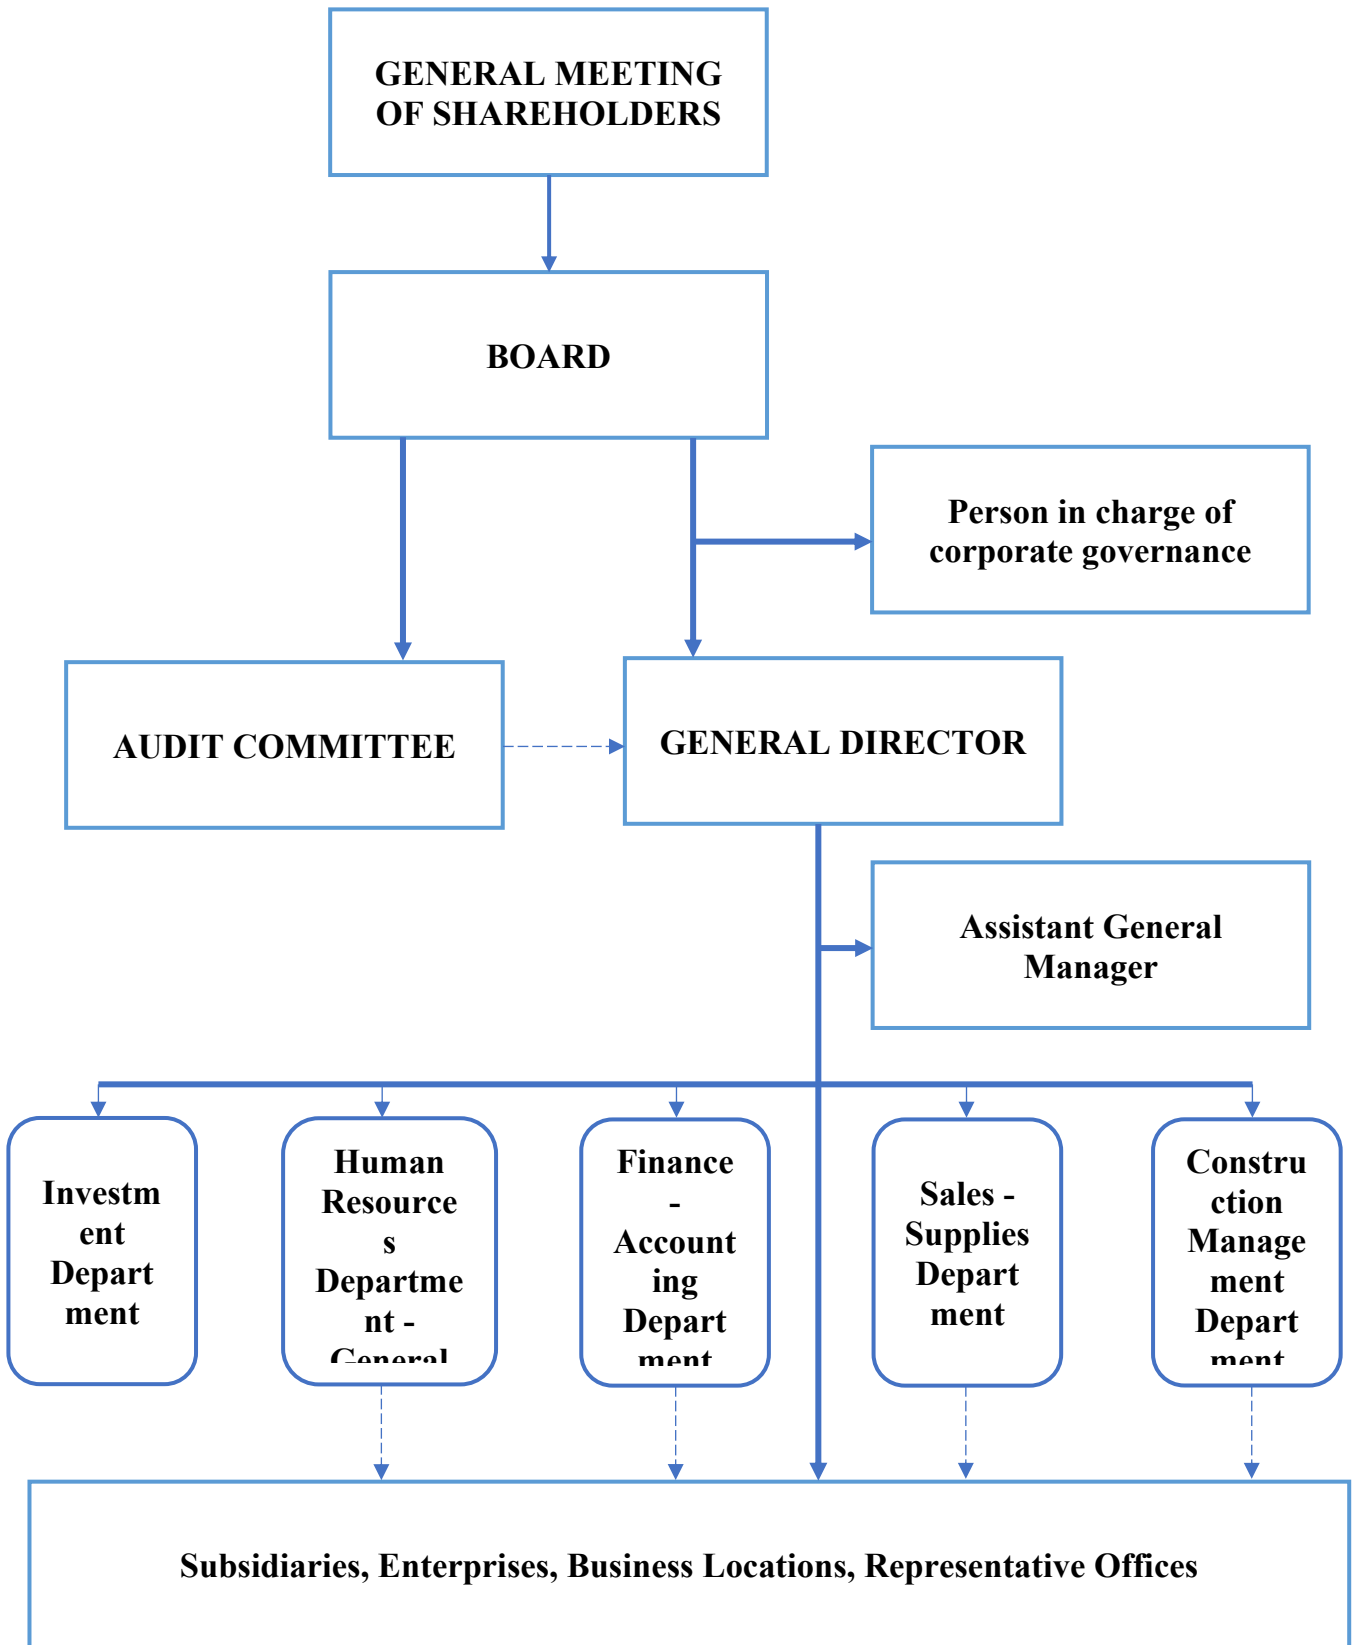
GENERAL MEETING OF SHAREHOLDERS

BOARD

Person in charge of corporate governance

AUDIT COMMITTEE

GENERAL DIRECTOR

Assistant General Manager

Investment Department

Human Resources Department - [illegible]

Finance - Accounting Depart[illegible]

Sales - Supplies Department

Construction Management Depart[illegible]

Subsidiaries, Enterprises, Business Locations, Representative Offices